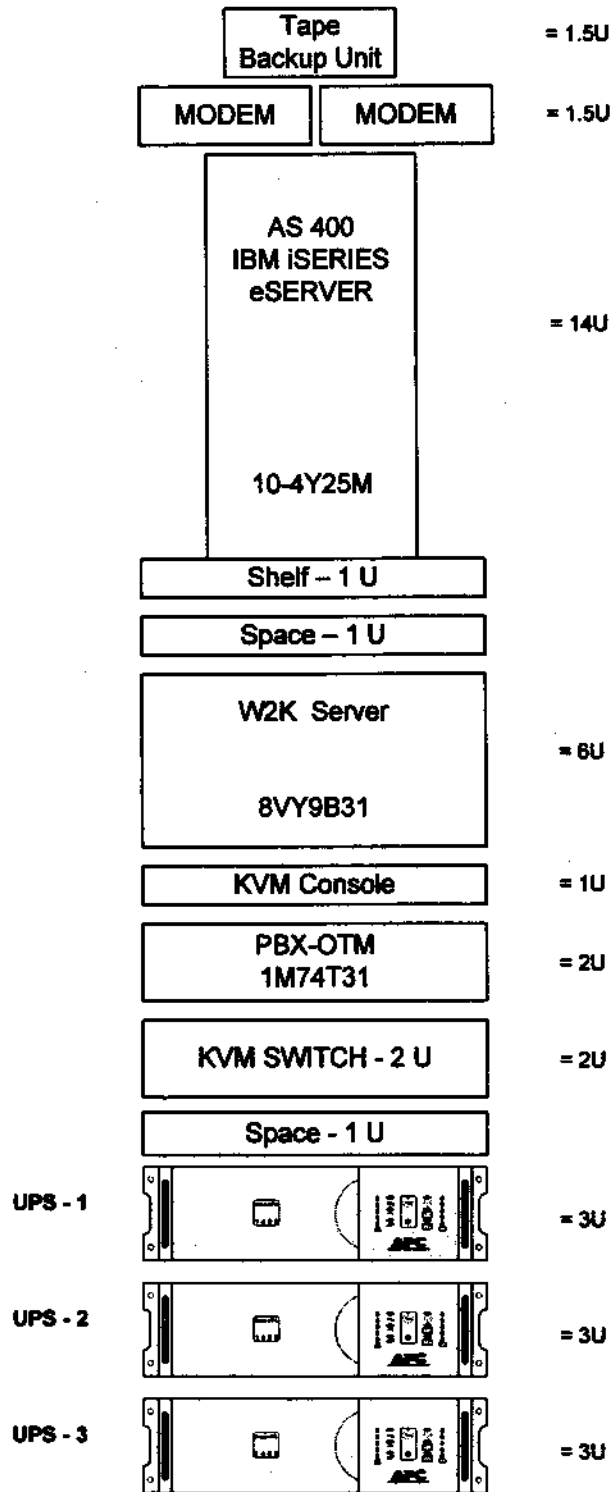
Tape Backup Unit = 1.5U

MODEM MODEM = 1.5U

AS 400
IBM iSERIES
eSERVER

10-4Y25M = 14U

Shelf – 1 U

Space – 1 U

W2K Server

8VY9B31 = 6U

KVM Console = 1U

PBX-OTM
1M74T31 = 2U

KVM SWITCH - 2 U = 2U

Space - 1 U

UPS - 1 APC = 3U

UPS - 2 APC = 3U

UPS - 3 APC = 3U